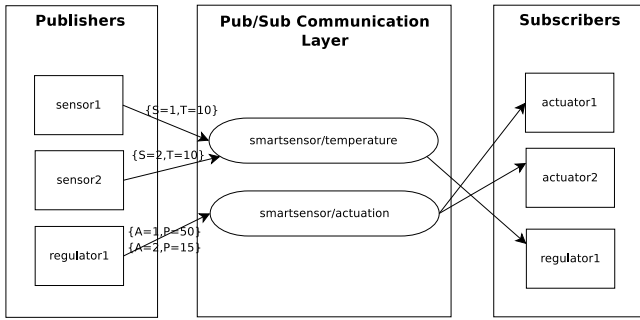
Publishers

sensor1

sensor2

regulator1

{S=1,T=10}

{S=2,T=10}

{A=1,P=50}
{A=2,P=15}

Pub/Sub Communication Layer

smartsensor/temperature

smartsensor/actuation

Subscribers

actuator1

actuator2

regulator1